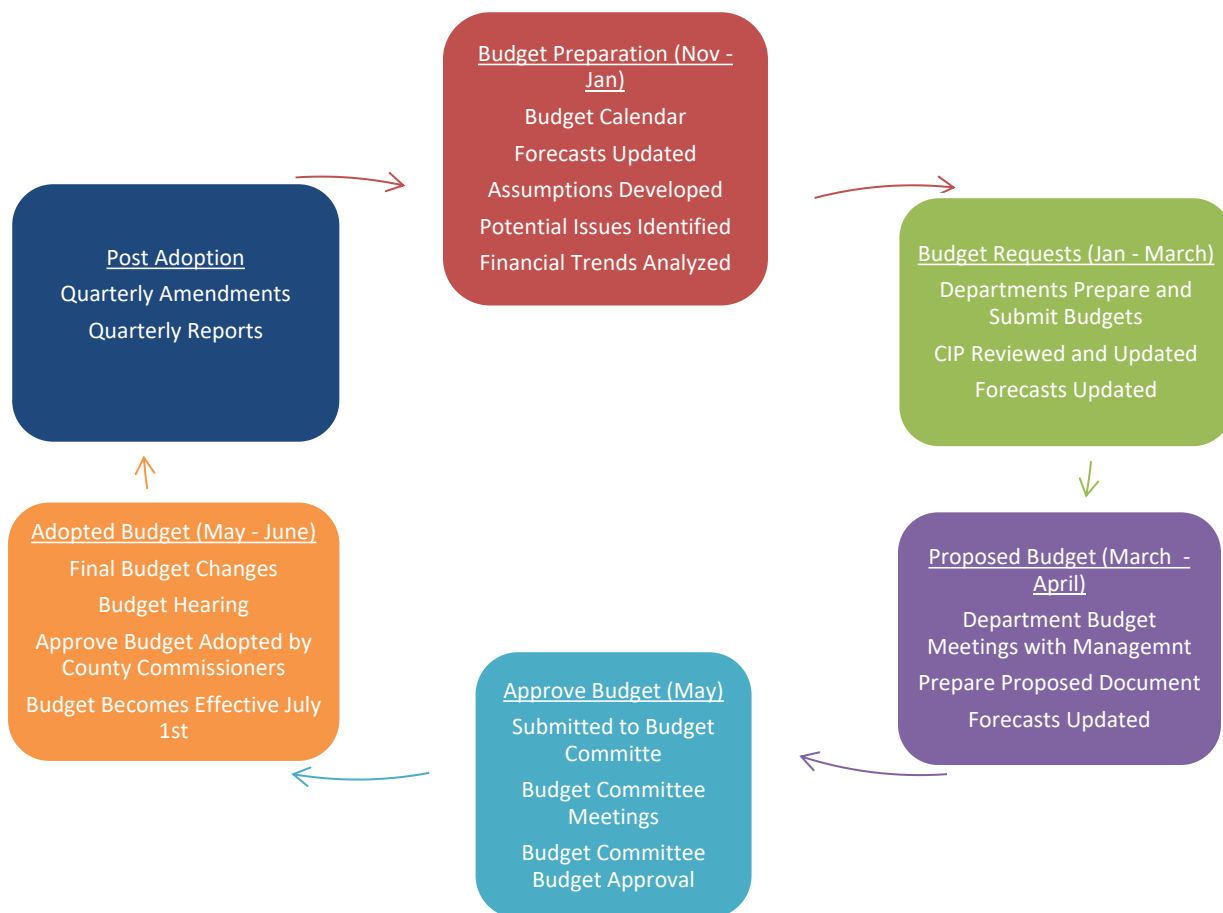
Budget Preparation (Nov - Jan)

Budget Calendar

Forecasts Updated

Assumptions Developed

Potential Issues Identified

Financial Trends Analyzed

Budget Requests (Jan - March)

Departments Prepare and Submit Budgets

CIP Reviewed and Updated

Forecasts Updated

Proposed Budget (March - April)

Department Budget Meetings with Managemnt

Prepare Proposed Document

Forecasts Updated

Approve Budget (May)

Submitted to Budget Committe

Budget Committee Meetings

Budget Committee Budget Approval

Adopted Budget (May - June)

Final Budget Changes

Budget Hearing

Approve Budget Adopted by County Commissioners

Budget Becomes Effective July 1st

Post Adoption

Quarterly Amendments

Quarterly Reports